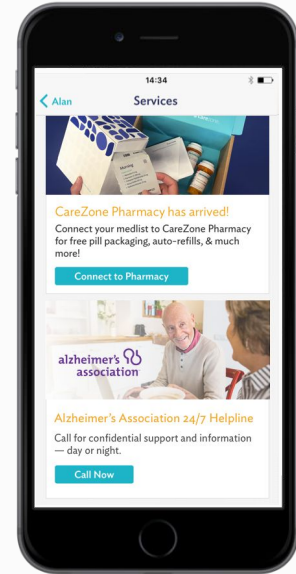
14:34

Alan

Services

CareZone Pharmacy has arrived!

Connect your medlist to CareZone Pharmacy for free pill packaging, auto-refills, & much more!

Connect to Pharmacy

alzheimer's association

Alzheimer's Association 24/7 Helpline

Call for confidential support and information — day or night.

Call Now